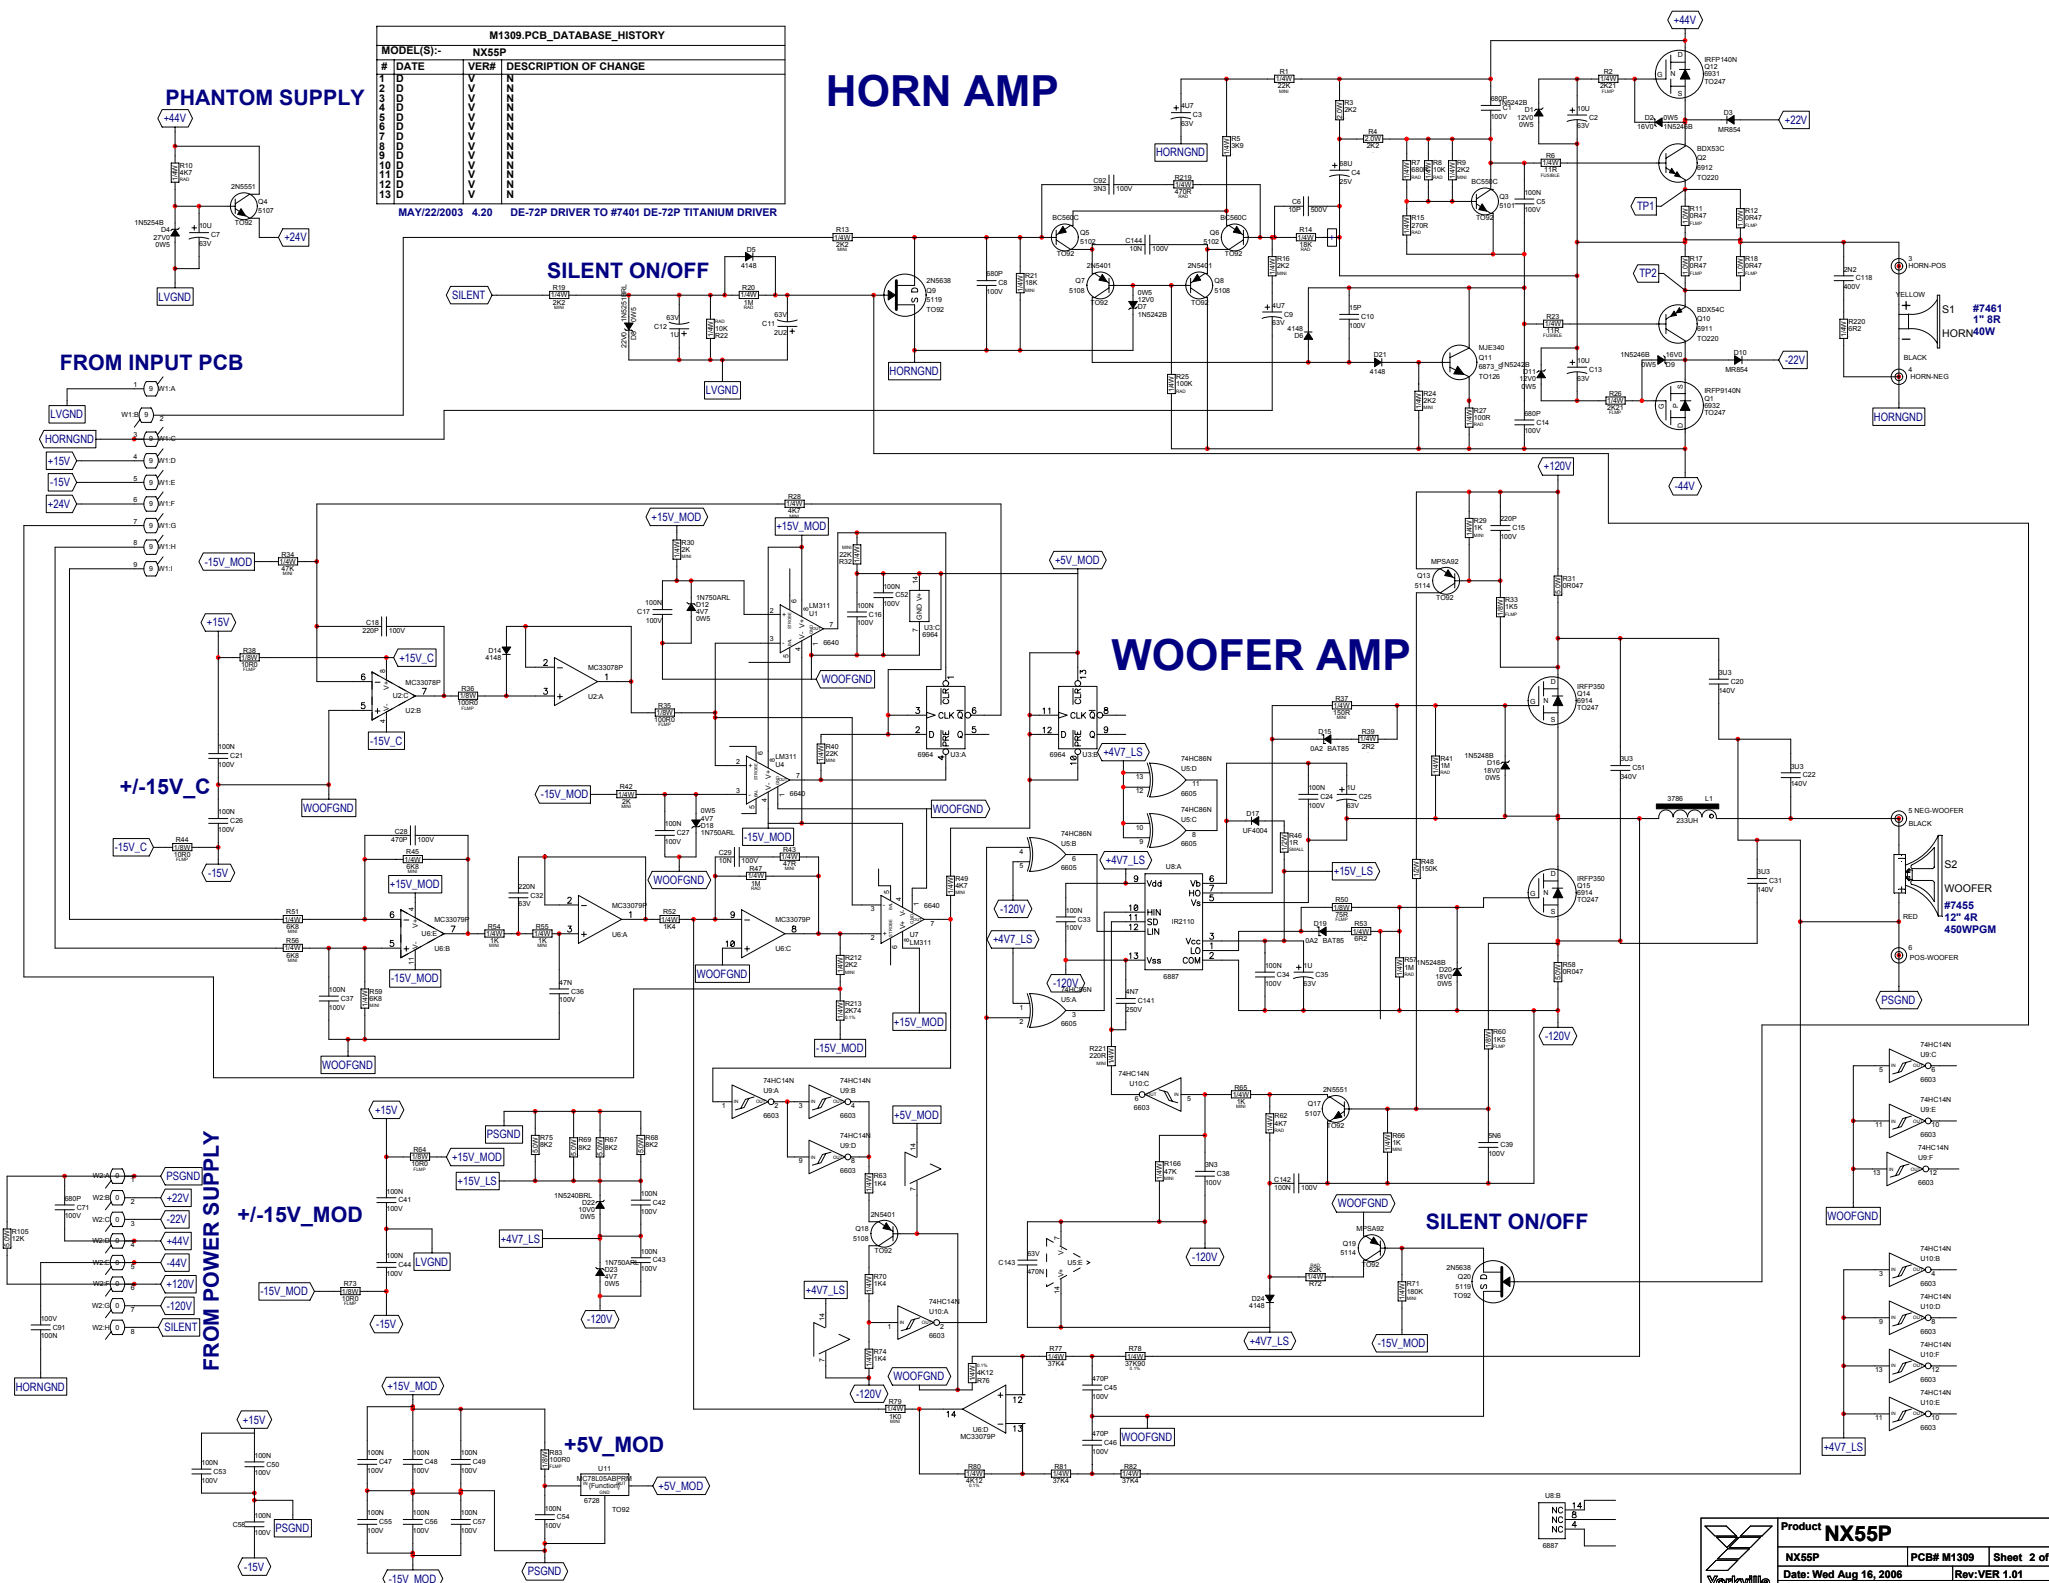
M1309.PCB_DATABASE_HISTORY

| MODEL(S):- | NX55P | | |
|---|---|---|---|
| # | DATE | VER# | DESCRIPTION OF CHANGE |
| 1 | D | V | N |
| 2 | D | V | N |
| 3 | D | V | N |
| 4 | D | V | N |
| 5 | D | V | N |
| 6 | D | V | N |
| 7 | D | V | N |
| 8 | D | V | N |
| 9 | D | V | N |
| 10 | D | V | N |
| 11 | D | V | N |
| 12 | D | V | N |
| 13 | D | V | N |
| | MAY/22/2003 | 4.20 | DE-72P DRIVER TO #7401 DE-72P TITANIUM DRIVER |

HORN AMP

PHANTOM SUPPLY

+44V R10 4K7 2N5551 Q4 5107 TO92 1N5254B D4 27V0 0W5 10U C7 63V +24V LVGND

SILENT ON/OFF

SILENT R19 2K2 D5 4148 R20 1M C12 63V 1U 1N5251B D6 22V0 0W5 R22 10K C11 63V 2U2 LVGND

FROM INPUT PCB

W1:A W1:B W1:C W1:D W1:E W1:F W1:G W1:H W1:I LVGND HORNGND +15V -15V +24V

+44V IRFP140N Q12 6931 TO247 R1 22K R2 2K21 4U7 C3 63V HORNGND R3 2K2 R5 3K9 R4 2K2 680P C1 100V 1N5242B D1 12V0 0W5 10U C2 63V D2 16V0 0W5 1N5246B D3 MR854 +22V BDX53C Q2 6912 TO220 R6 11R R7 680R R8 10K R9 2K2 BC550C Q3 5101 TO92 88U C4 25V 100N C5 100V R11 0R47 R12 0R47 TP1 C92 3N3 100V R219 470R BC560C Q5 5102 BC560C Q6 5102 C144 10N 100V R13 2K2 C6 10P 500V R14 18K R15 270R R16 2K2 2N5638 Q9 5119 TO92 680P C8 100V R21 18K 2N5401 Q7 5108 2N5401 Q8 5108 0W5 12V0 D7 1N5242B 4U7 C9 63V 15P C10 100V 4148 D6 TP2 R17 0R47 R18 0R47 BDX54C Q10 6911 TO220 R23 11R HORNGND R25 100K MJE340 Q11 6873 TO126 D21 4148 1N5242B D11 12V0 0W5 10U C13 63V 1N5246B 16V0 D9 0W5 D10 MR854 -22V R24 2K2 R27 100R 680P C14 100V R26 2K21 IRFP9140N Q1 6932 TO247 -44V 2N2 C118 400V R220 6R2 HORN-POS YELLOW S1 #7461 1" 8R HORN 40W BLACK HORN-NEG HORNGND

WOOFER AMP

+120V R29 1K 220P C15 100V MPSA92 Q13 5114 TO92 R31 0R047 R33 1K5 IRFP350 Q14 6914 TO247 3U3 C20 140V R37 150R D15 0A2 BAT85 R39 2R2 1N5248B D16 18V0 0W5 R41 1M 3U3 C51 340V 3U3 C22 140V 3786 L1 233UH 5 NEG-WOOFER BLACK S2 WOOFER #7455 12" 4R 450WPGM RED 6 POS-WOOFER PSGND IRFP350 Q15 6914 TO247 3U3 C31 140V R48 150K R50 75R D19 0A2 BAT85 R53 6R2 R57 1M 1N5248B D20 18V0 0W5 R58 0R047 R60 1K5 -120V

-15V_MOD R34 47K +15V_MOD R30 2K 1N750ARL D12 4V7 0W5 100N C17 100V R28 4K7 +15V_MOD LM311 U1 6640 R32 22K 100N C52 100V 100N C16 100V U3:C 6964 WOOFGND +5V_MOD
+15V R38 10R0 C18 220P 100V D14 4148 MC33078P U2:A +15V_C MC33078P U2:C U2:B -15V_C R36 100R0 R35 100R0 CLK CLR PRE D Q 6964 U3:A CLK CLR PRE D Q 6964 U3:B +4V7_LS 74HC86N U5:D 6605 74HC86N U5:C 6605 100N C24 100V 1U C25 63V D17 UF4004 R46 1R
+/-15V_C 100N C21 100V 100N C26 100V WOOFGND -15V_C R44 10R0 -15V LM311 U4 6640 R40 22K R42 2K -15V_MOD 0W5 4V7 D18 1N750ARL 100N C27 100V WOOFGND -15V_MOD
C28 470P 100V R45 6K8 +15V_MOD 220N C32 63V MC33079P U6:A MC33079P U6:C MC33079P R52 1K4 C29 10N 100V R43 47R R47 1M WOOFGND R49 4K7 U7 LM311 6640 74HC86N U5:B 6605 +4V7_LS U8:A Vdd Vb HO Vs HIN SD LIN Vcc LO COM Vss IR2110 6887 +15V_LS -120V +4V7_LS 100N C33 100V 100N C34 100V 1U C35 63V
R51 6K8 R56 6K8 U6:B R54 1K R55 1K -15V_MOD 100N C37 100V R59 6K8 47N C36 100V WOOFGND WOOFGND R212 2K2 R213 2K74 +15V_MOD -15V_MOD -120V 74HC86N U5:A 6605 4N7 C141 250V R221 220R

74HC14N U9:A 6603 74HC14N U9:B 6603 74HC14N U9:D 6603 +5V_MOD R63 1K4 2N5401 Q18 5108 R70 1K4 +4V7_LS 74HC14N U10:A 6603 R74 1K4 WOOFGND -120V R79 1K0 74HC14N U10:C 6603 R65 1K 2N5551 Q17 5107 TO92 R62 4K7 R66 1K 5N6 C39 100V R166 47K 3N3 C38 100V C142 100N 100V WOOFGND -120V C143 63V 470N U5:E MPSA92 Q19 5114 R72 82K 4148 D24 R71 180K 2N5638 Q20 5119 TO92 +4V7_LS -15V_MOD R77 37K4 R78 37K90 R76 4K12 470P C45 100V 470P C46 100V WOOFGND U6:D MC33079P R80 4K12 R81 37K4 R82 37K4

SILENT ON/OFF

74HC14N U9:C 6603 74HC14N U9:E 6603 74HC14N U9:F 6603 WOOFGND 74HC14N U10:B 6603 74HC14N U10:D 6603 74HC14N U10:F 6603 74HC14N U10:E 6603 +4V7_LS

FROM POWER SUPPLY

W2:A PSGND W2:B +22V W2:C -22V W2:D +44V W2:E -44V W2:F +120V W2:G -120V W2:H SILENT 680P C71 100V R105 12K 100V C91 100N HORNGND

+/-15V_MOD

+15V R64 10R0 +15V_MOD +15V_LS 100N C41 100V 100N C44 100V LVGND -15V_MOD R73 10R0 -15V PSGND R75 8K2 R69 8K2 R67 8K2 R68 8K2 1N5240BRL DZ2 10V0 0W5 100N C42 100V +4V7_LS 1N750ARL D23 4V7 0W5 100N C43 100V -120V

+15V 100N C53 100V 100N C50 100V C58 100N 100V PSGND -15V
+15V_MOD 100N C47 100V 100N C48 100V 100N C49 100V 100N C55 100V 100N C56 100V 100N C57 100V -15V_MOD

+5V_MOD

R83 100R0 U11 MC78L05ABPRM (Function) 6728 TO92 +5V_MOD 100N C54 100V PSGND

U8:B NC NC NC 14 8 4 6887

Product NX55P
NX55P PCB# M1309 Sheet 2 of
Date: Wed Aug 16, 2006 Rev:VER 1.01